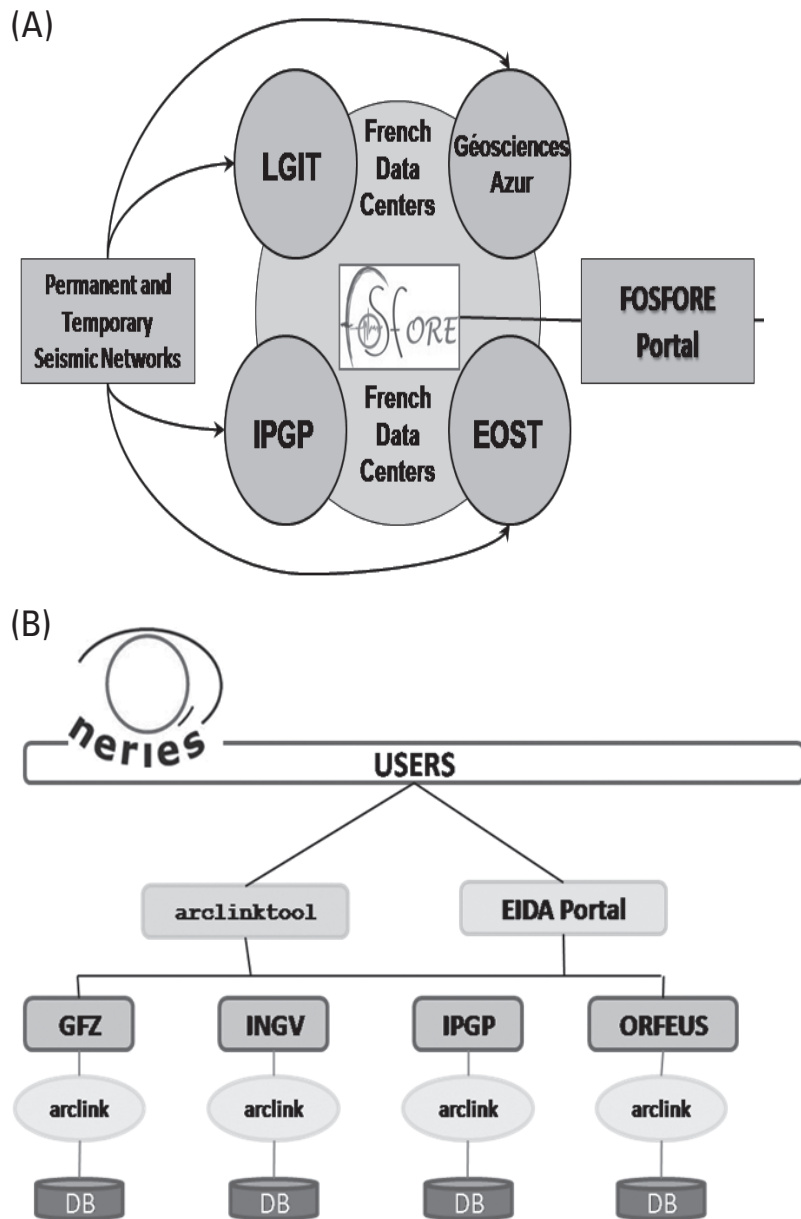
(A)

LGIT

French Data Centers

Géosciences Azur

Permanent and Temporary Seismic Networks

FOSFORE

FOSFORE Portal

IPGP

French Data Centers

EOST

(B)

neries

USERS

arclinktool

EIDA Portal

GFZ

INGV

IPGP

ORFEUS

arclink

arclink

arclink

arclink

DB

DB

DB

DB